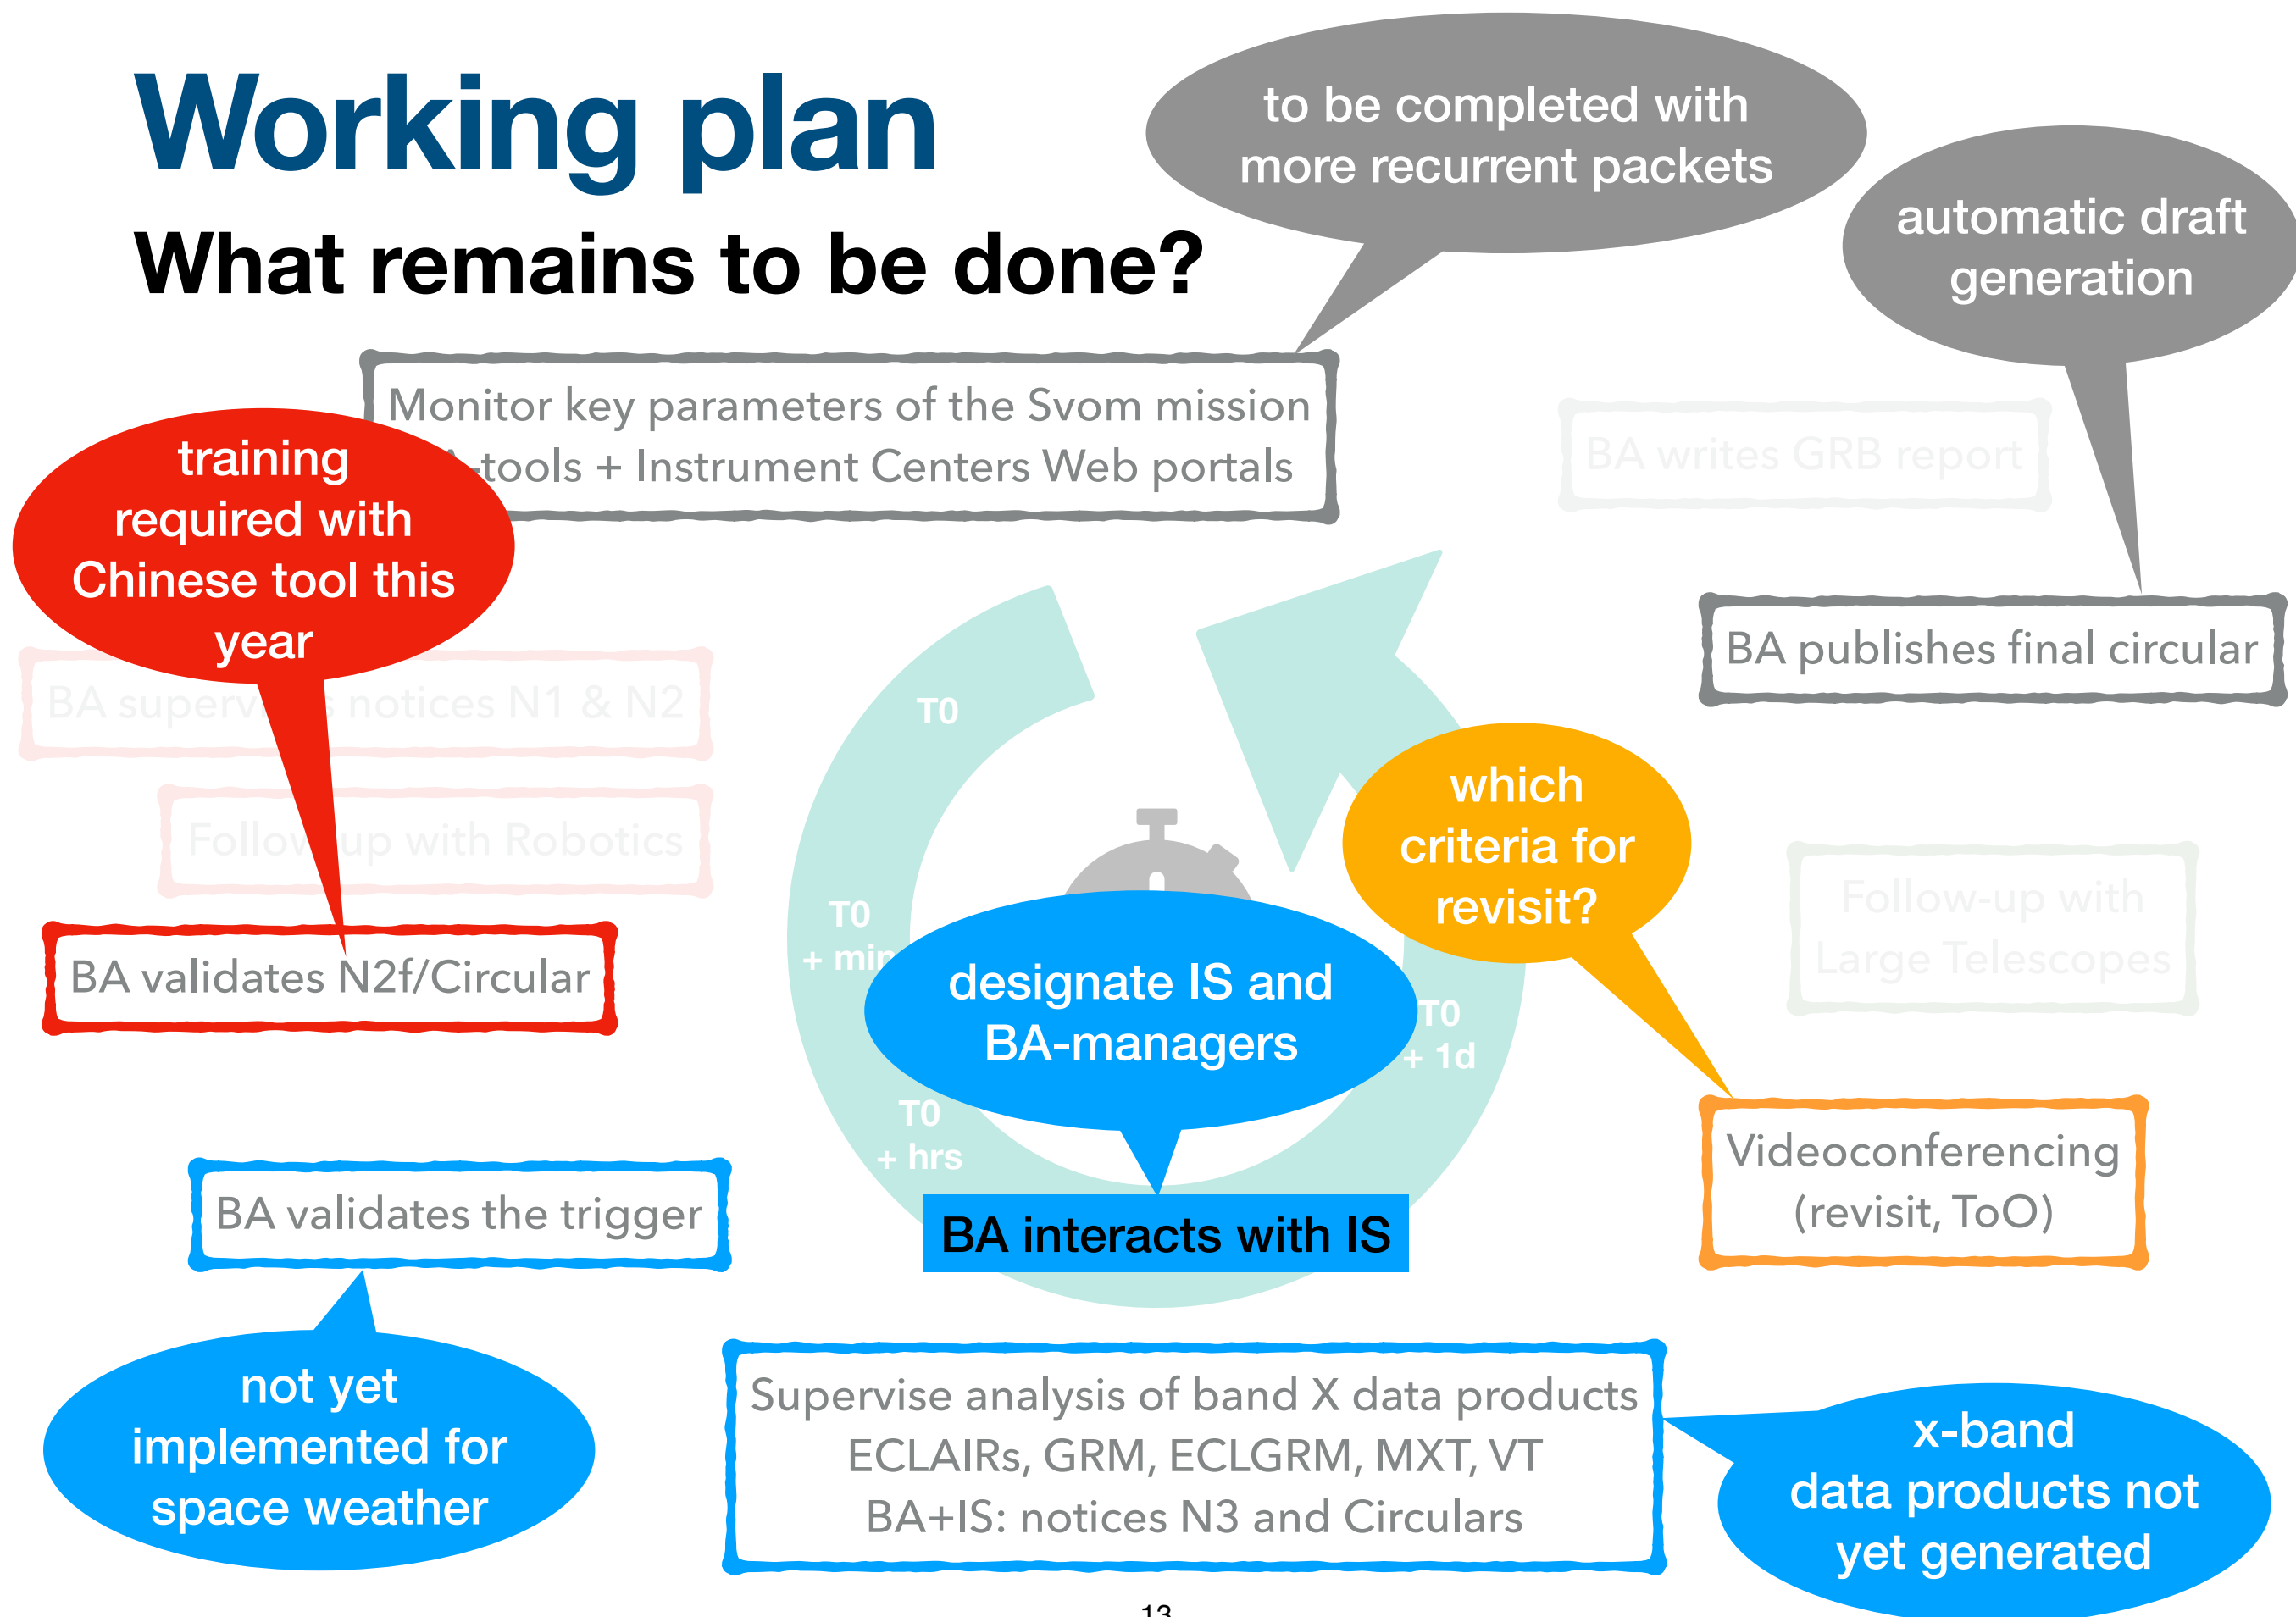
Working plan

What remains to be done?

to be completed with more recurrent packets

automatic draft generation

Monitor key parameters of the Svom mission
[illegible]-tools + Instrument Centers Web portals

training required with Chinese tool this year

BA writes GRB report

BA publishes final circular

BA superv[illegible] notices N1 & N2

Follow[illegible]up with Robotics

T0

T0 + min

T0 + hrs

T0 + 1d

which criteria for revisit?

Follow-up with Large Telescopes

BA validates N2f/Circular

designate IS and BA-managers

BA interacts with IS

Videoconferencing (revisit, ToO)

BA validates the trigger

not yet implemented for space weather

Supervise analysis of band X data products
ECLAIRs, GRM, ECLGRM, MXT, VT
BA+IS: notices N3 and Circulars

x-band data products not yet generated

13